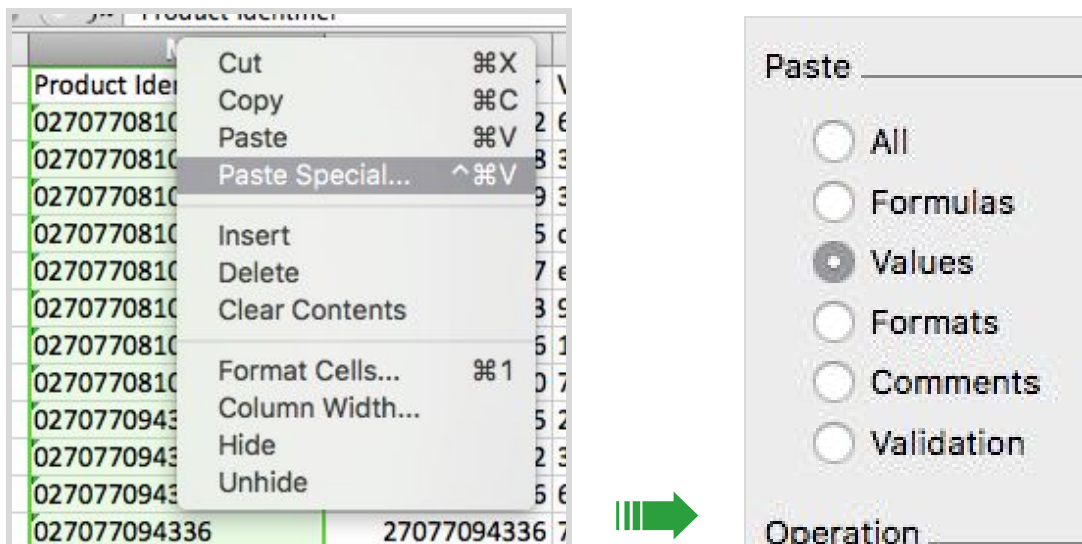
fx Product Identifier

Product Ider
0270770810
0270770810
0270770810
0270770810
0270770810
0270770810
0270770810
0270770810
0270770943
0270770943
0270770943
027077094336 27077094336

Cut ⌘X
Copy ⌘C
Paste ⌘V
Paste Special... ^⌘V
Insert
Delete
Clear Contents
Format Cells... ⌘1
Column Width...
Hide
Unhide

Paste
All
Formulas
Values
Formats
Comments
Validation

Operation